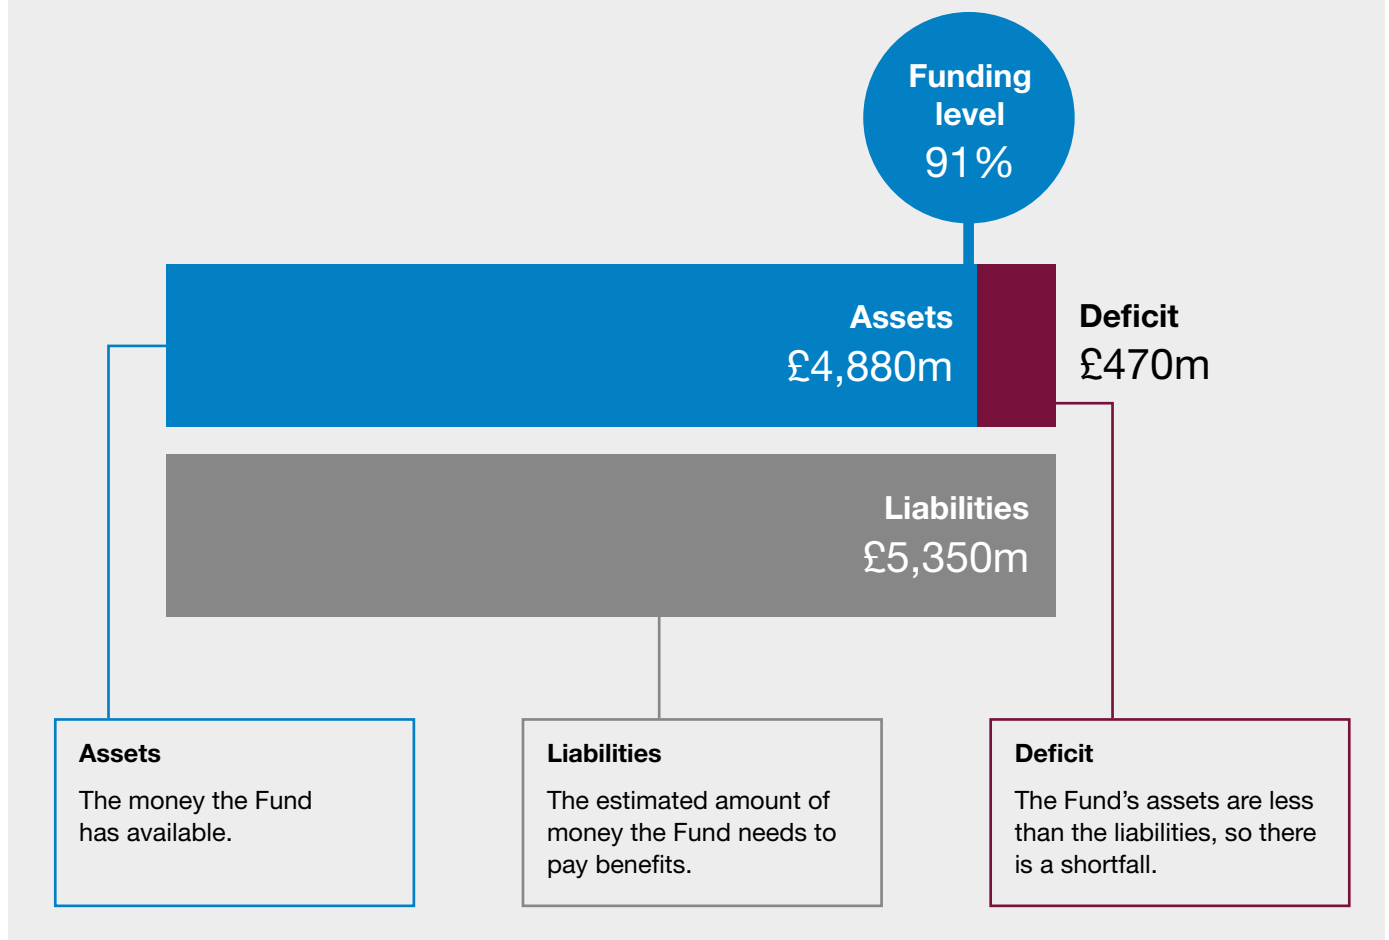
Funding level
91%

Assets
£4,880m

Deficit
£470m

Liabilities
£5,350m

Assets
The money the Fund has available.

Liabilities
The estimated amount of money the Fund needs to pay benefits.

Deficit
The Fund's assets are less than the liabilities, so there is a shortfall.